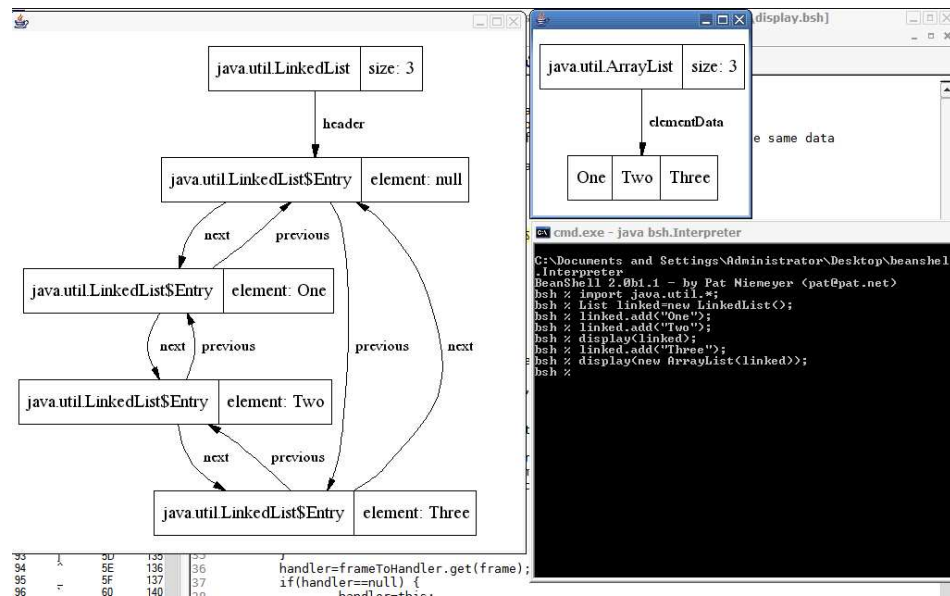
| java.util.LinkedList | size: 3 |
|---|---|

header

| java.util.LinkedList$Entry | element: null |
|---|---|

next previous

| java.util.LinkedList$Entry | element: One |
|---|---|

next previous

previous next

| java.util.LinkedList$Entry | element: Two |
|---|---|

next previous

| java.util.LinkedList$Entry | element: Three |
|---|---|

| java.util.ArrayList | size: 3 |
|---|---|

elementData

| One | Two | Three |
|---|---|---|

display.bsh]

e same data

cmd.exe - java bsh.Interpreter

C:\Documents and Settings\Administrator\Desktop\beanshel
.Interpreter
BeanShell 2.0b1.1 - by Pat Niemeyer (pat@pat.net)
bsh % import java.util.*;
bsh % List linked=new LinkedList();
bsh % linked.add("One");
bsh % linked.add("Two");
bsh % display(linked);
bsh % linked.add("Three");
bsh % display(new ArrayList(linked));
bsh %

93 5D 135
94 5E 136
95 5F 137
96 60 140

36 handler=frameToHandler.get(frame);
37 if(handler==null) {
handler=this;